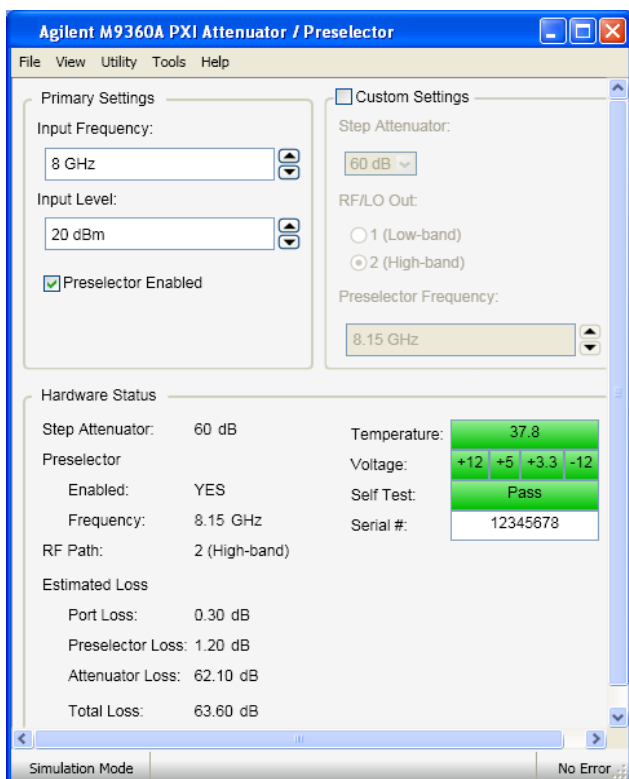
Agilent M9360A PXI Attenuator / Preselector

File View Utility Tools Help

Primary Settings

Input Frequency:

8 GHz

Input Level:

20 dBm

Preselector Enabled

Custom Settings

Step Attenuator:

60 dB

RF/LO Out:

1 (Low-band)

2 (High-band)

Preselector Frequency:

8.15 GHz

Hardware Status

Step Attenuator: 60 dB

Preselector

Enabled: YES

Frequency: 8.15 GHz

RF Path: 2 (High-band)

Estimated Loss

Port Loss: 0.30 dB

Preselector Loss: 1.20 dB

Attenuator Loss: 62.10 dB

Total Loss: 63.60 dB

Temperature: 37.8

Voltage: +12 +5 +3.3 -12

Self Test: Pass

Serial #: 12345678

Simulation Mode

No Error